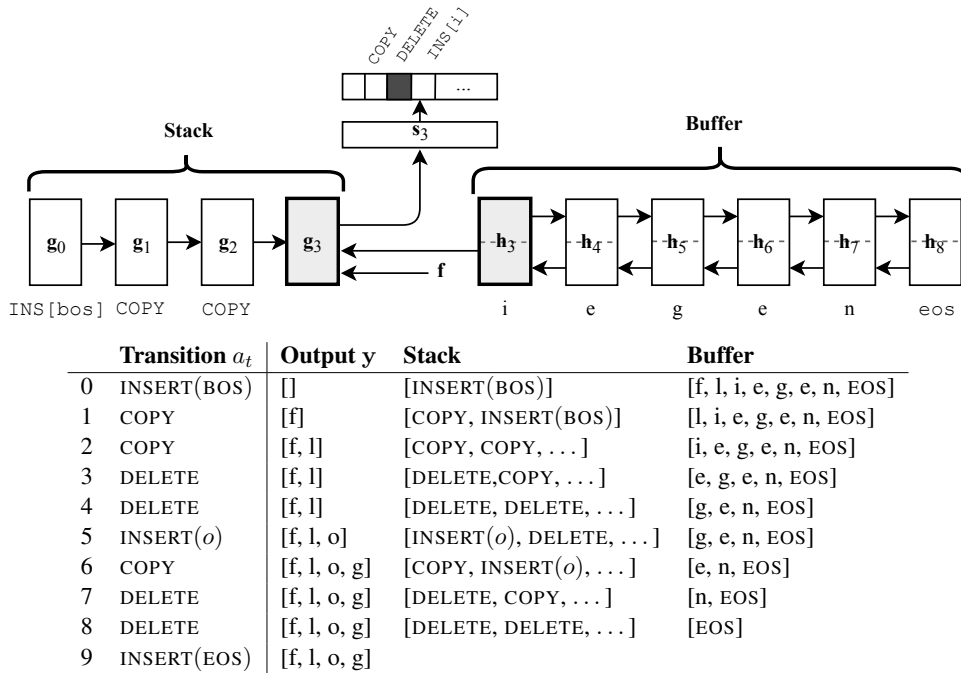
COPY
DELETE
INS[i]
...
$\mathbf{s}_3$

Stack

Buffer

$\mathbf{g}_0$ $\mathbf{g}_1$ $\mathbf{g}_2$ $\mathbf{g}_3$

$\mathbf{h}_3$ $\mathbf{h}_4$ $\mathbf{h}_5$ $\mathbf{h}_6$ $\mathbf{h}_7$ $\mathbf{h}_8$

f

INS[bos] COPY COPY

i e g e n eos

| | Transition $a_t$ | Output y | Stack | Buffer |
|---|---|---|---|---|
| 0 | INSERT(BOS) | [] | [INSERT(BOS)] | [f, l, i, e, g, e, n, EOS] |
| 1 | COPY | [f] | [COPY, INSERT(BOS)] | [l, i, e, g, e, n, EOS] |
| 2 | COPY | [f, l] | [COPY, COPY, ...] | [i, e, g, e, n, EOS] |
| 3 | DELETE | [f, l] | [DELETE,COPY, ...] | [e, g, e, n, EOS] |
| 4 | DELETE | [f, l] | [DELETE, DELETE, ...] | [g, e, n, EOS] |
| 5 | INSERT($o$) | [f, l, o] | [INSERT($o$), DELETE, ...] | [g, e, n, EOS] |
| 6 | COPY | [f, l, o, g] | [COPY, INSERT($o$), ...] | [e, n, EOS] |
| 7 | DELETE | [f, l, o, g] | [DELETE, COPY, ...] | [n, EOS] |
| 8 | DELETE | [f, l, o, g] | [DELETE, DELETE, ...] | [EOS] |
| 9 | INSERT(EOS) | [f, l, o, g] | | |